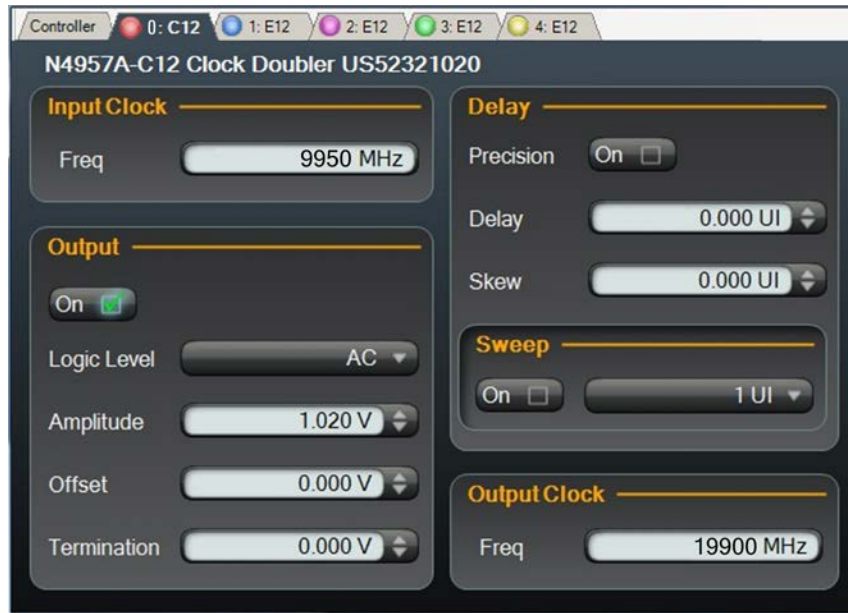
Controller | 0: C12 | 1: E12 | 2: E12 | 3: E12 | 4: E12

N4957A-C12 Clock Doubler US52321020

Input Clock

Freq 9950 MHz

Output

On

Logic Level AC

Amplitude 1.020 V

Offset 0.000 V

Termination 0.000 V

Delay

Precision On

Delay 0.000 UI

Skew 0.000 UI

Sweep

On 1 UI

Output Clock

Freq 19900 MHz